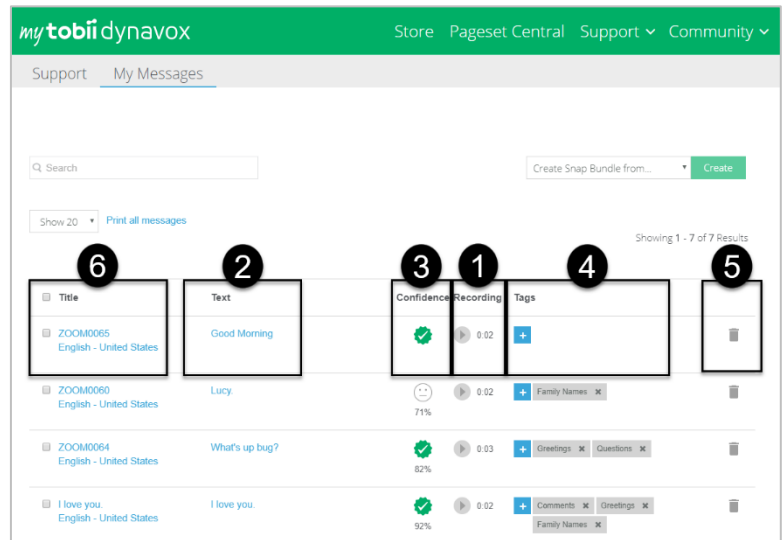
mytobii dynavox Store Pageset Central Support Community

Support My Messages

Search

Create Snap Bundle from... Create

Show 20 Print all messages

Showing 1 - 7 of 7 Results

6 2 3 1 4 5

| Title | Text | Confidence | Recording | Tags | |
|---|---|---|---|---|---|
| ZOOM0065 English - United States | Good Morning | | 0:02 | + | |
| ZOOM0060 English - United States | Lucy. | 71% | 0:02 | + Family Names | |
| ZOOM0064 English - United States | What's up bug? | 82% | 0:03 | + Greetings Questions | |
| I love you. English - United States | I love you. | 92% | 0:02 | + Comments Greetings Family Names | |